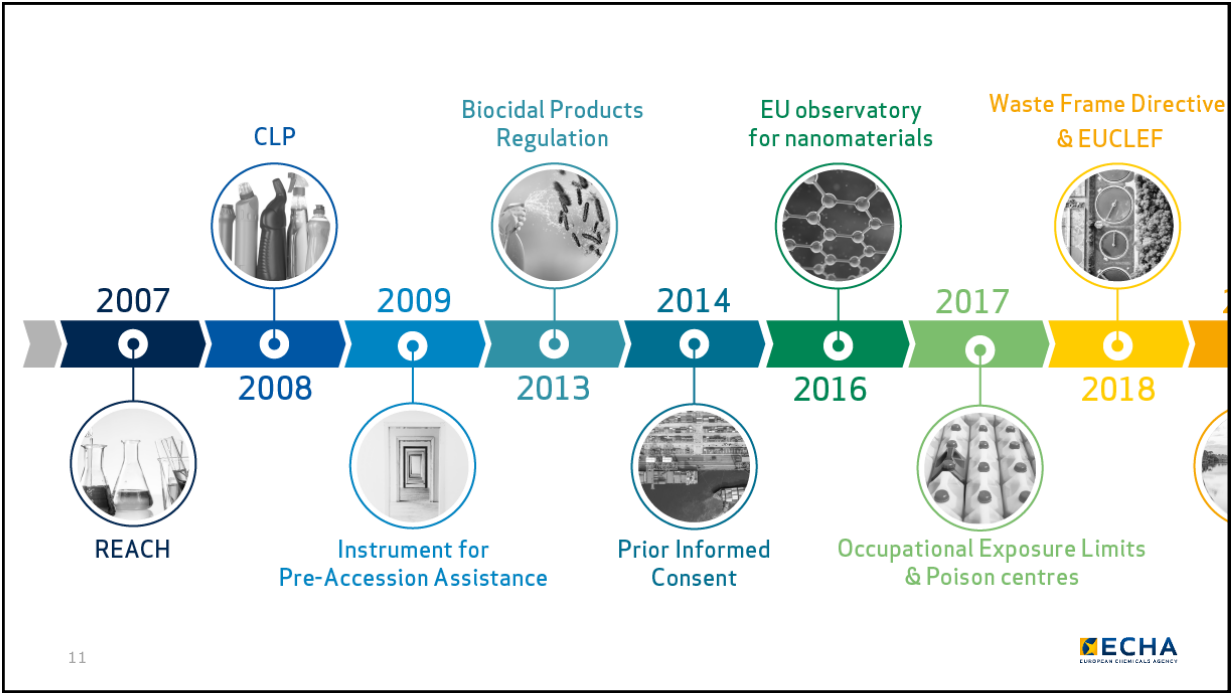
CLP

Biocidal Products Regulation

EU observatory for nanomaterials

Waste Frame Directive & EUCLEF

2007

2009

2014

2017

2008

2013

2016

2018

REACH

Instrument for Pre-Accession Assistance

Prior Informed Consent

Occupational Exposure Limits & Poison centres

11

ECHA
EUROPEAN CHEMICALS AGENCY